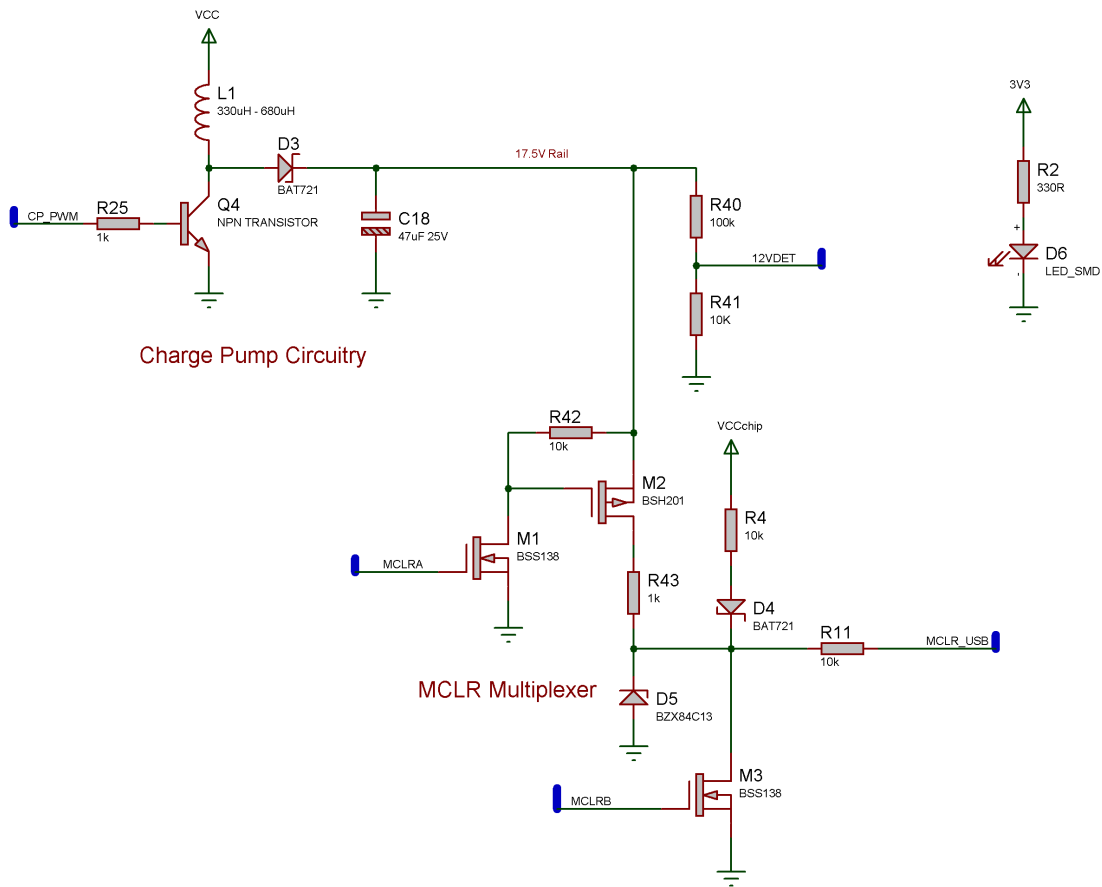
VCC

L1
330uH - 680uH

D3
BAT721

17.5V Rail

CP_PWM

R25
1k

Q4
NPN TRANSISTOR

C18
47uF 25V

R40
100k

12VDET

R41
10K

3V3

R2
330R

D6
LED_SMD

Charge Pump Circuitry

R42
10k

M2
BSH201

VCCchip

R4
10k

MCLRA

M1
BSS138

R43
1k

D4
BAT721

R11
10k

MCLR_USB

MCLR Multiplexer

D5
BZX84C13

MCLRB

M3
BSS138